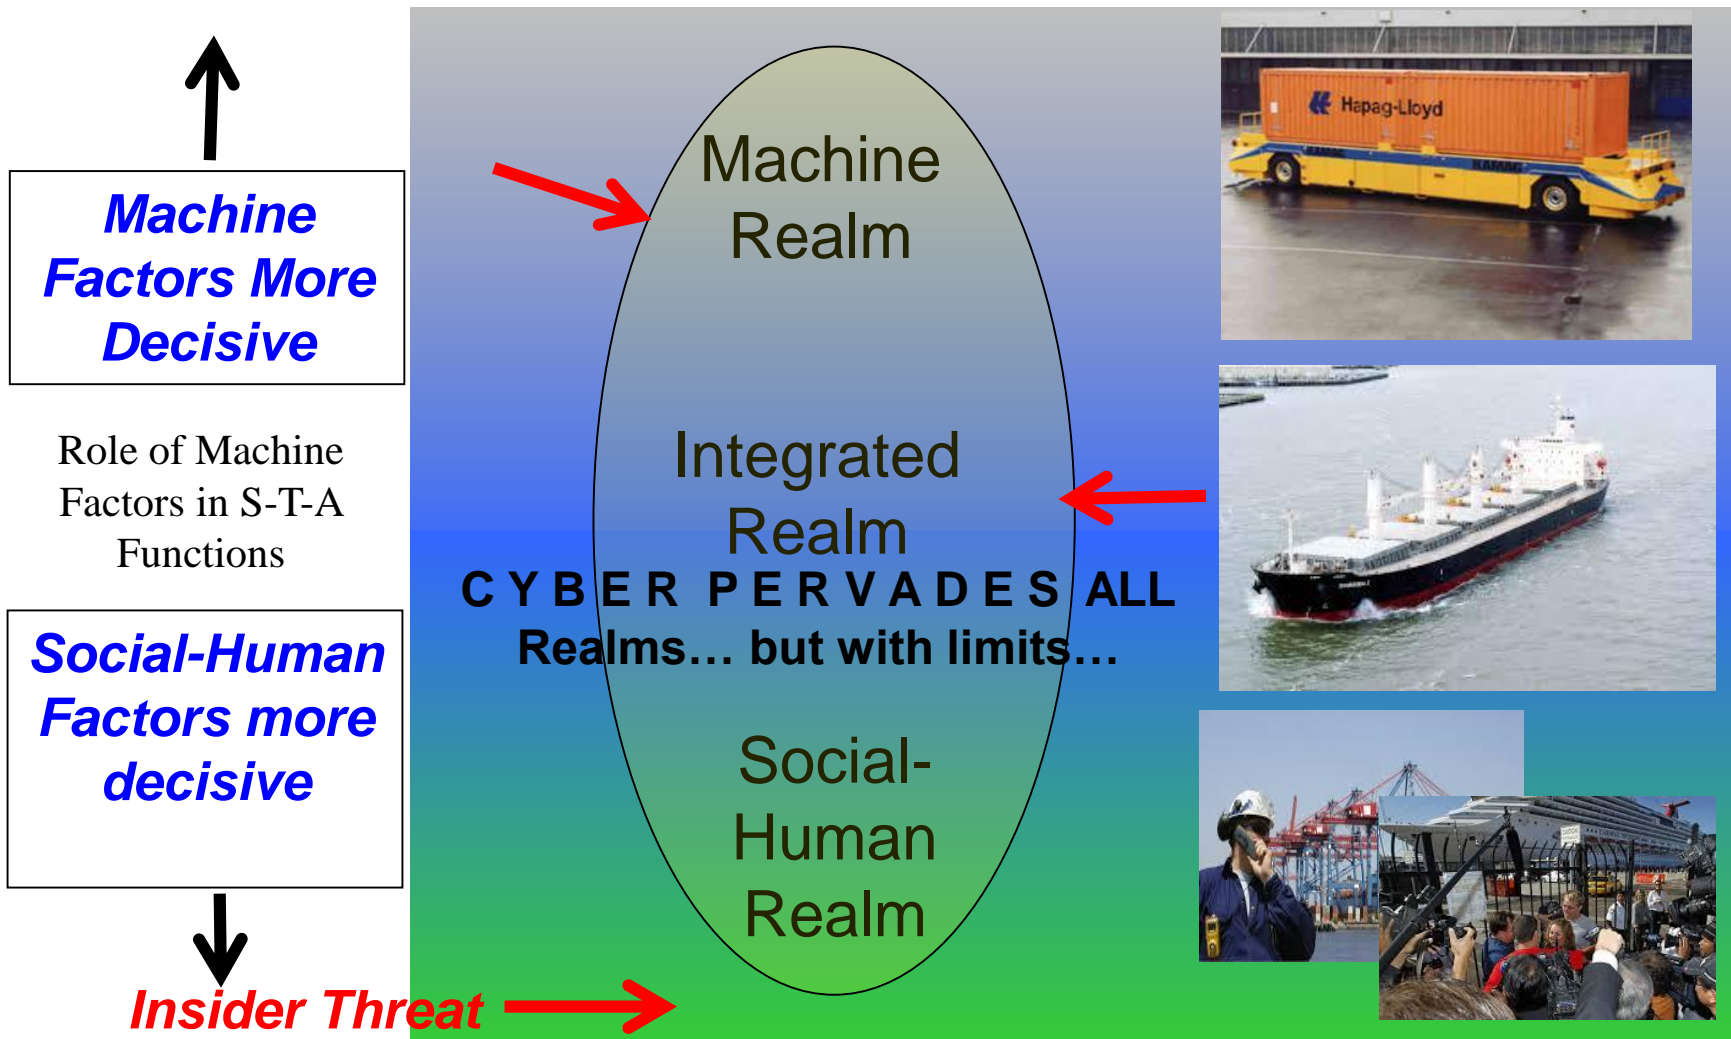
Machine Factors More Decisive

Role of Machine Factors in S-T-A Functions

Social-Human Factors more decisive

Insider Threat

Machine Realm

Integrated Realm

CYBER PERVADES ALL Realms… but with limits…

Social-Human Realm

Hapag-Lloyd